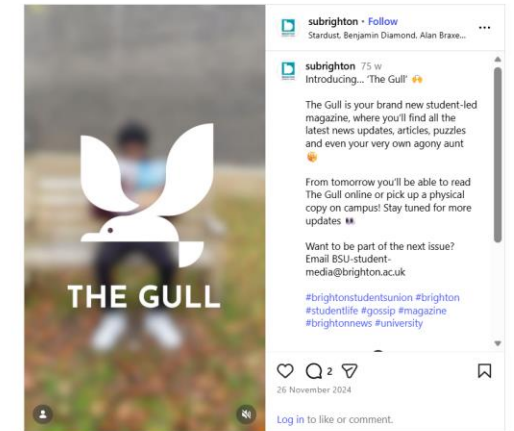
THE GULL

subrighton • Follow
Stardust, Benjamin Diamond, Alan Braxe...

subrighton 75 w
Introducing... 'The Gull' 🙌

The Gull is your brand new student-led magazine, where you'll find all the latest news updates, articles, puzzles and even your very own agony aunt 🧚

From tomorrow you'll be able to read The Gull online or pick up a physical copy on campus! Stay tuned for more updates 👀

Want to be part of the next issue? Email BSU-student-media@brighton.ac.uk

#brightonstudentsunion #brighton #studentlife #gossip #magazine #brightonnews #university

2

26 November 2024

Log in to like or comment.